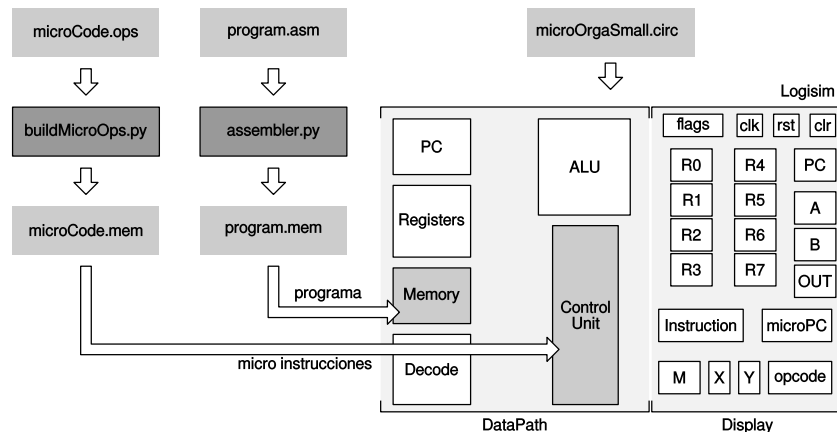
microCode.ops

buildMicroOps.py

microCode.mem

program.asm

assembler.py

program.mem

microOrgaSmall.circ

Logisim

PC

Registers

Memory

Decode

ALU

Control Unit

programa

micro instrucciones

flags clk rst clr

R0 R4 PC

R1 R5 A

R2 R6 B

R3 R7 OUT

Instruction microPC

M X Y opcode

DataPath

Display